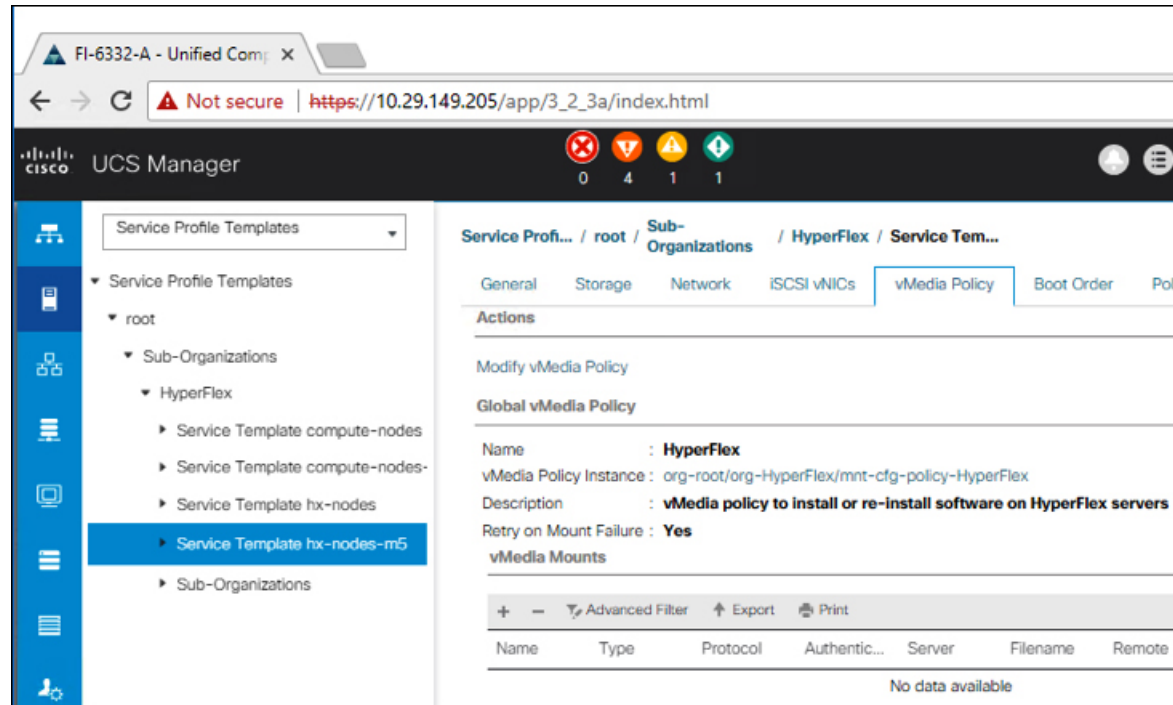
FI-6332-A - Unified Comp ×

Not secure | https://10.29.149.205/app/3_2_3a/index.html

cisco UCS Manager

0 4 1 1

Service Profile Templates

Service Profile Templates
root
Sub-Organizations
HyperFlex
Service Template compute-nodes
Service Template compute-nodes-
Service Template hx-nodes
Service Template hx-nodes-m5
Sub-Organizations

Service Profi... / root / Sub-Organizations / HyperFlex / Service Tem...

General | Storage | Network | iSCSI vNICs | vMedia Policy | Boot Order | Pol

Actions

Modify vMedia Policy

Global vMedia Policy

Name : HyperFlex
vMedia Policy Instance : org-root/org-HyperFlex/mnt-cfg-policy-HyperFlex
Description : vMedia policy to install or re-install software on HyperFlex servers
Retry on Mount Failure : Yes

vMedia Mounts

+ − Advanced Filter Export Print

| Name | Type | Protocol | Authentic... | Server | Filename | Remote |
|---|---|---|---|---|---|---|
| No data available | | | | | | |